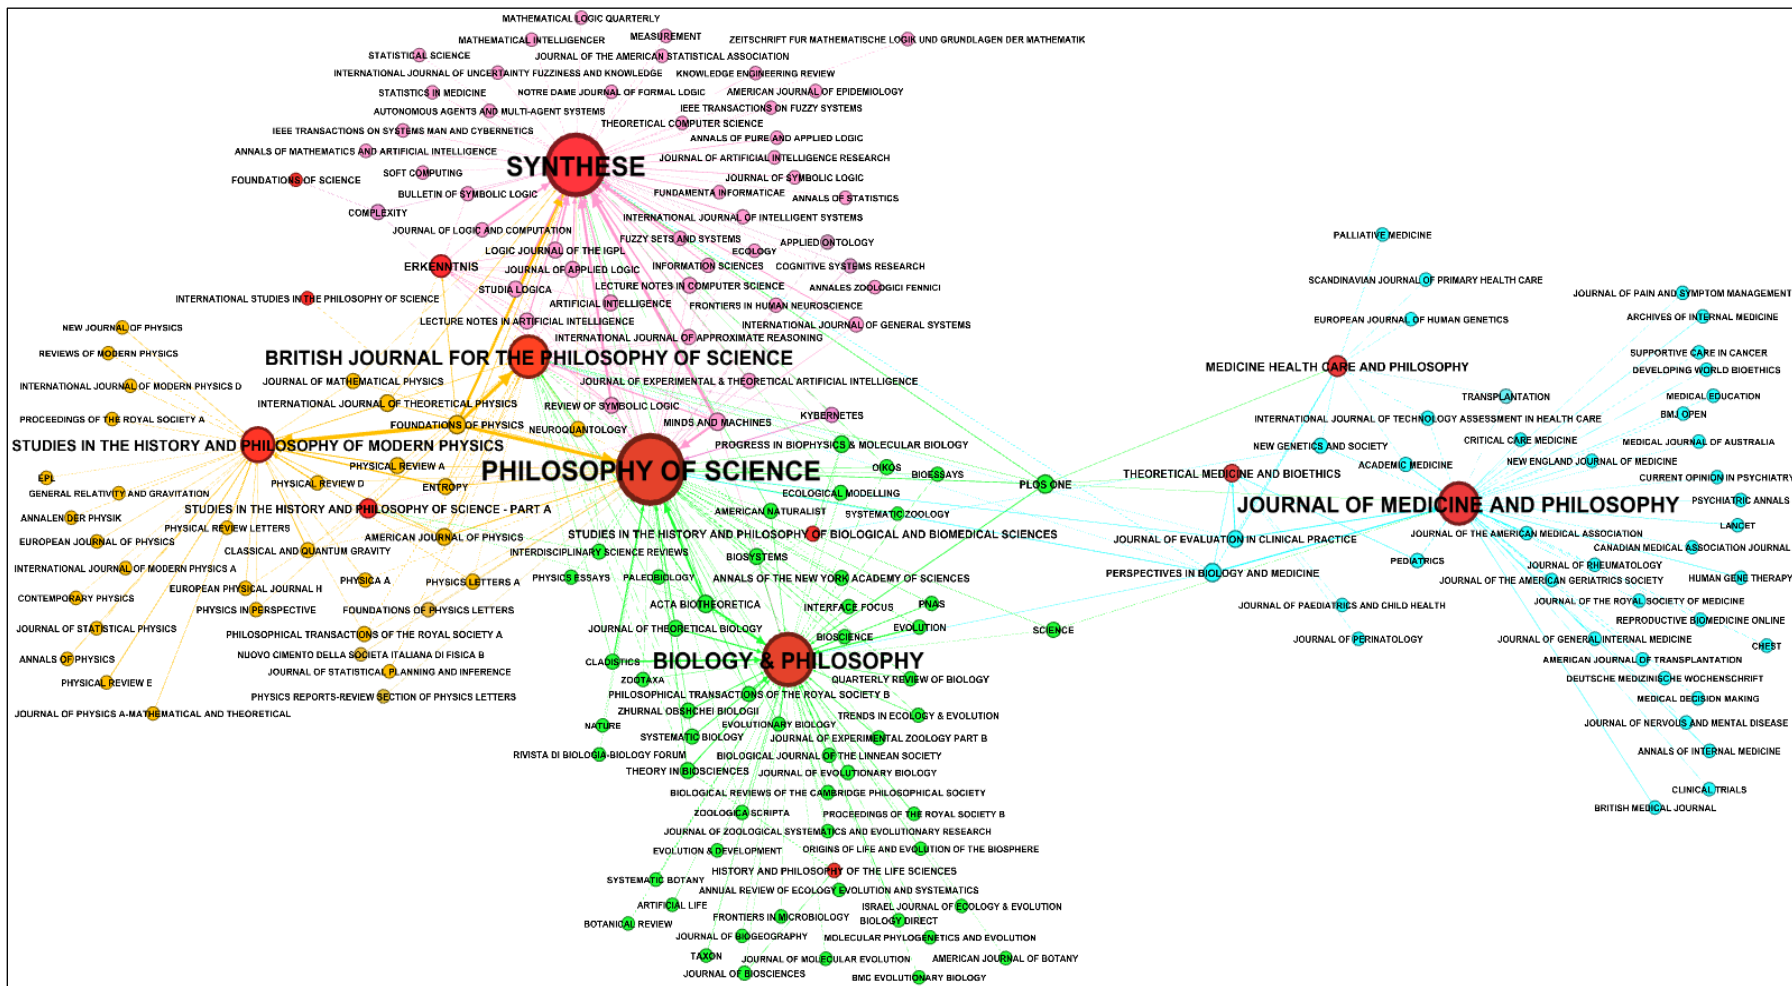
MATHEMATICAL LOGIC QUARTERLY
MATHEMATICAL INTELLIGENCER
MEASUREMENT
ZEITSCHRIFT FUR MATHEMATISCHE LOGIK UND GRUNDLAGEN DER MATHEMATIK
STATISTICAL SCIENCE
JOURNAL OF THE AMERICAN STATISTICAL ASSOCIATION
INTERNATIONAL JOURNAL OF UNCERTAINTY FUZZINESS AND KNOWLEDGE
KNOWLEDGE ENGINEERING REVIEW
STATISTICS IN MEDICINE
NOTRE DAME JOURNAL OF FORMAL LOGIC
AMERICAN JOURNAL OF EPIDEMIOLOGY
AUTONOMOUS AGENTS AND MULTI-AGENT SYSTEMS
IEEE TRANSACTIONS ON FUZZY SYSTEMS
THEORETICAL COMPUTER SCIENCE
IEEE TRANSACTIONS ON SYSTEMS MAN AND CYBERNETICS
ANNALS OF PURE AND APPLIED LOGIC
ANNALS OF MATHEMATICS AND ARTIFICIAL INTELLIGENCE
SYNTHESE
JOURNAL OF ARTIFICIAL INTELLIGENCE RESEARCH
SOFT COMPUTING
JOURNAL OF SYMBOLIC LOGIC
FOUNDATIONS OF SCIENCE
BULLETIN OF SYMBOLIC LOGIC
FUNDAMENTA INFORMATICAE
ANNALS OF STATISTICS
COMPLEXITY
INTERNATIONAL JOURNAL OF INTELLIGENT SYSTEMS
JOURNAL OF LOGIC AND COMPUTATION
FUZZY SETS AND SYSTEMS
APPLIED ONTOLOGY
LOGIC JOURNAL OF THE IGPL
ECOLOGY
ERKENNTNIS
JOURNAL OF APPLIED LOGIC
INFORMATION SCIENCES
COGNITIVE SYSTEMS RESEARCH
STUDIA LOGICA
LECTURE NOTES IN COMPUTER SCIENCE
ANNALES ZOOLOGICI FENNICI
INTERNATIONAL STUDIES IN THE PHILOSOPHY OF SCIENCE
ARTIFICIAL INTELLIGENCE
FRONTIERS IN HUMAN NEUROSCIENCE
NEW JOURNAL OF PHYSICS
LECTURE NOTES IN ARTIFICIAL INTELLIGENCE
INTERNATIONAL JOURNAL OF GENERAL SYSTEMS
INTERNATIONAL JOURNAL OF APPROXIMATE REASONING
REVIEWS OF MODERN PHYSICS
BRITISH JOURNAL FOR THE PHILOSOPHY OF SCIENCE
INTERNATIONAL JOURNAL OF MODERN PHYSICS D
JOURNAL OF MATHEMATICAL PHYSICS
JOURNAL OF EXPERIMENTAL & THEORETICAL ARTIFICIAL INTELLIGENCE
INTERNATIONAL JOURNAL OF THEORETICAL PHYSICS
REVIEW OF SYMBOLIC LOGIC
PROCEEDINGS OF THE ROYAL SOCIETY A
FOUNDATIONS OF PHYSICS
NEUROQUANTOLOGY
MINDS AND MACHINES
KYBERNETES
STUDIES IN THE HISTORY AND PHILOSOPHY OF MODERN PHYSICS
PROGRESS IN BIOPHYSICS & MOLECULAR BIOLOGY
PHYSICAL REVIEW A
PHILOSOPHY OF SCIENCE
OIKOS
EPL
PHYSICAL REVIEW D
ENTROPY
BIOESSAYS
PLOS ONE
GENERAL RELATIVITY AND GRAVITATION
ECOLOGICAL MODELLING
STUDIES IN THE HISTORY AND PHILOSOPHY OF SCIENCE - PART A
AMERICAN NATURALIST
SYSTEMATIC ZOOLOGY
ANNALEN DER PHYSIK
PHYSICAL REVIEW LETTERS
STUDIES IN THE HISTORY AND PHILOSOPHY OF BIOLOGICAL AND BIOMEDICAL SCIENCES
EUROPEAN JOURNAL OF PHYSICS
AMERICAN JOURNAL OF PHYSICS
CLASSICAL AND QUANTUM GRAVITY
INTERDISCIPLINARY SCIENCE REVIEWS
BIOSYSTEMS
INTERNATIONAL JOURNAL OF MODERN PHYSICS A
PHYSICA A
PHYSICS LETTERS A
PHYSICS ESSAYS
PALEOBIOLOGY
ANNALS OF THE NEW YORK ACADEMY OF SCIENCES
EUROPEAN PHYSICAL JOURNAL H
CONTEMPORARY PHYSICS
PHYSICS IN PERSPECTIVE
FOUNDATIONS OF PHYSICS LETTERS
ACTA BIOTHEORETICA
INTERFACE FOCUS
PNAS
JOURNAL OF STATISTICAL PHYSICS
PHILOSOPHICAL TRANSACTIONS OF THE ROYAL SOCIETY A
JOURNAL OF THEORETICAL BIOLOGY
EVOLUTION
BIOSCIENCE
SCIENCE
ANNALS OF PHYSICS
NUOVO CIMENTO DELLA SOCIETA ITALIANA DI FISICA B
CLADISTICS
BIOLOGY & PHILOSOPHY
JOURNAL OF STATISTICAL PLANNING AND INFERENCE
ZOOTAXA
QUARTERLY REVIEW OF BIOLOGY
PHYSICAL REVIEW E
PHILOSOPHICAL TRANSACTIONS OF THE ROYAL SOCIETY B
PHYSICS REPORTS-REVIEW SECTION OF PHYSICS LETTERS
ZHURNAL OBSHCHEI BIOLOGII
JOURNAL OF PHYSICS A-MATHEMATICAL AND THEORETICAL
TRENDS IN ECOLOGY & EVOLUTION
NATURE
EVOLUTIONARY BIOLOGY
SYSTEMATIC BIOLOGY
JOURNAL OF EXPERIMENTAL ZOOLOGY PART B
RIVISTA DI BIOLOGIA-BIOLOGY FORUM
BIOLOGICAL JOURNAL OF THE LINNEAN SOCIETY
THEORY IN BIOSCIENCES
JOURNAL OF EVOLUTIONARY BIOLOGY
BIOLOGICAL REVIEWS OF THE CAMBRIDGE PHILOSOPHICAL SOCIETY
ZOOLOGICA SCRIPTA
PROCEEDINGS OF THE ROYAL SOCIETY B
JOURNAL OF ZOOLOGICAL SYSTEMATICS AND EVOLUTIONARY RESEARCH
EVOLUTION & DEVELOPMENT
ORIGINS OF LIFE AND EVOLUTION OF THE BIOSPHERE
HISTORY AND PHILOSOPHY OF THE LIFE SCIENCES
SYSTEMATIC BOTANY
ANNUAL REVIEW OF ECOLOGY EVOLUTION AND SYSTEMATICS
ARTIFICIAL LIFE
ISRAEL JOURNAL OF ECOLOGY & EVOLUTION
FRONTIERS IN MICROBIOLOGY
BOTANICAL REVIEW
BIOLOGY DIRECT
JOURNAL OF BIOGEOGRAPHY
MOLECULAR PHYLOGENETICS AND EVOLUTION
TAXON
JOURNAL OF MOLECULAR EVOLUTION
AMERICAN JOURNAL OF BOTANY
JOURNAL OF BIOSCIENCES
BMC EVOLUTIONARY BIOLOGY
PALLIATIVE MEDICINE
SCANDINAVIAN JOURNAL OF PRIMARY HEALTH CARE
JOURNAL OF PAIN AND SYMPTOM MANAGEMENT
EUROPEAN JOURNAL OF HUMAN GENETICS
ARCHIVES OF INTERNAL MEDICINE
MEDICINE HEALTH CARE AND PHILOSOPHY
SUPPORTIVE CARE IN CANCER
DEVELOPING WORLD BIOETHICS
TRANSPLANTATION
MEDICAL EDUCATION
INTERNATIONAL JOURNAL OF TECHNOLOGY ASSESSMENT IN HEALTH CARE
BMJ OPEN
CRITICAL CARE MEDICINE
MEDICAL JOURNAL OF AUSTRALIA
NEW GENETICS AND SOCIETY
ACADEMIC MEDICINE
NEW ENGLAND JOURNAL OF MEDICINE
THEORETICAL MEDICINE AND BIOETHICS
CURRENT OPINION IN PSYCHIATRY
JOURNAL OF MEDICINE AND PHILOSOPHY
PSYCHIATRIC ANNALS
LANCET
JOURNAL OF THE AMERICAN MEDICAL ASSOCIATION
JOURNAL OF EVALUATION IN CLINICAL PRACTICE
CANADIAN MEDICAL ASSOCIATION JOURNAL
PEDIATRICS
JOURNAL OF RHEUMATOLOGY
PERSPECTIVES IN BIOLOGY AND MEDICINE
JOURNAL OF THE AMERICAN GERIATRICS SOCIETY
HUMAN GENE THERAPY
JOURNAL OF PAEDIATRICS AND CHILD HEALTH
JOURNAL OF THE ROYAL SOCIETY OF MEDICINE
REPRODUCTIVE BIOMEDICINE ONLINE
JOURNAL OF PERINATOLOGY
JOURNAL OF GENERAL INTERNAL MEDICINE
CHEST
AMERICAN JOURNAL OF TRANSPLANTATION
DEUTSCHE MEDIZINISCHE WOCHENSCHRIFT
MEDICAL DECISION MAKING
JOURNAL OF NERVOUS AND MENTAL DISEASE
ANNALS OF INTERNAL MEDICINE
CLINICAL TRIALS
BRITISH MEDICAL JOURNAL